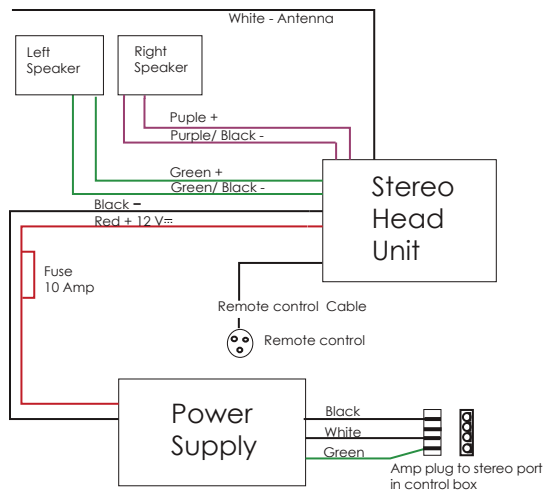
White - Antenna

Left Speaker

Right Speaker

Puple +

Purple/ Black -

Green +

Green/ Black -

Black −

Red + 12 V⎓

Stereo Head Unit

Fuse 10 Amp

Remote control Cable

Remote control

Power Supply

Black

White

Green

Amp plug to stereo port in control box